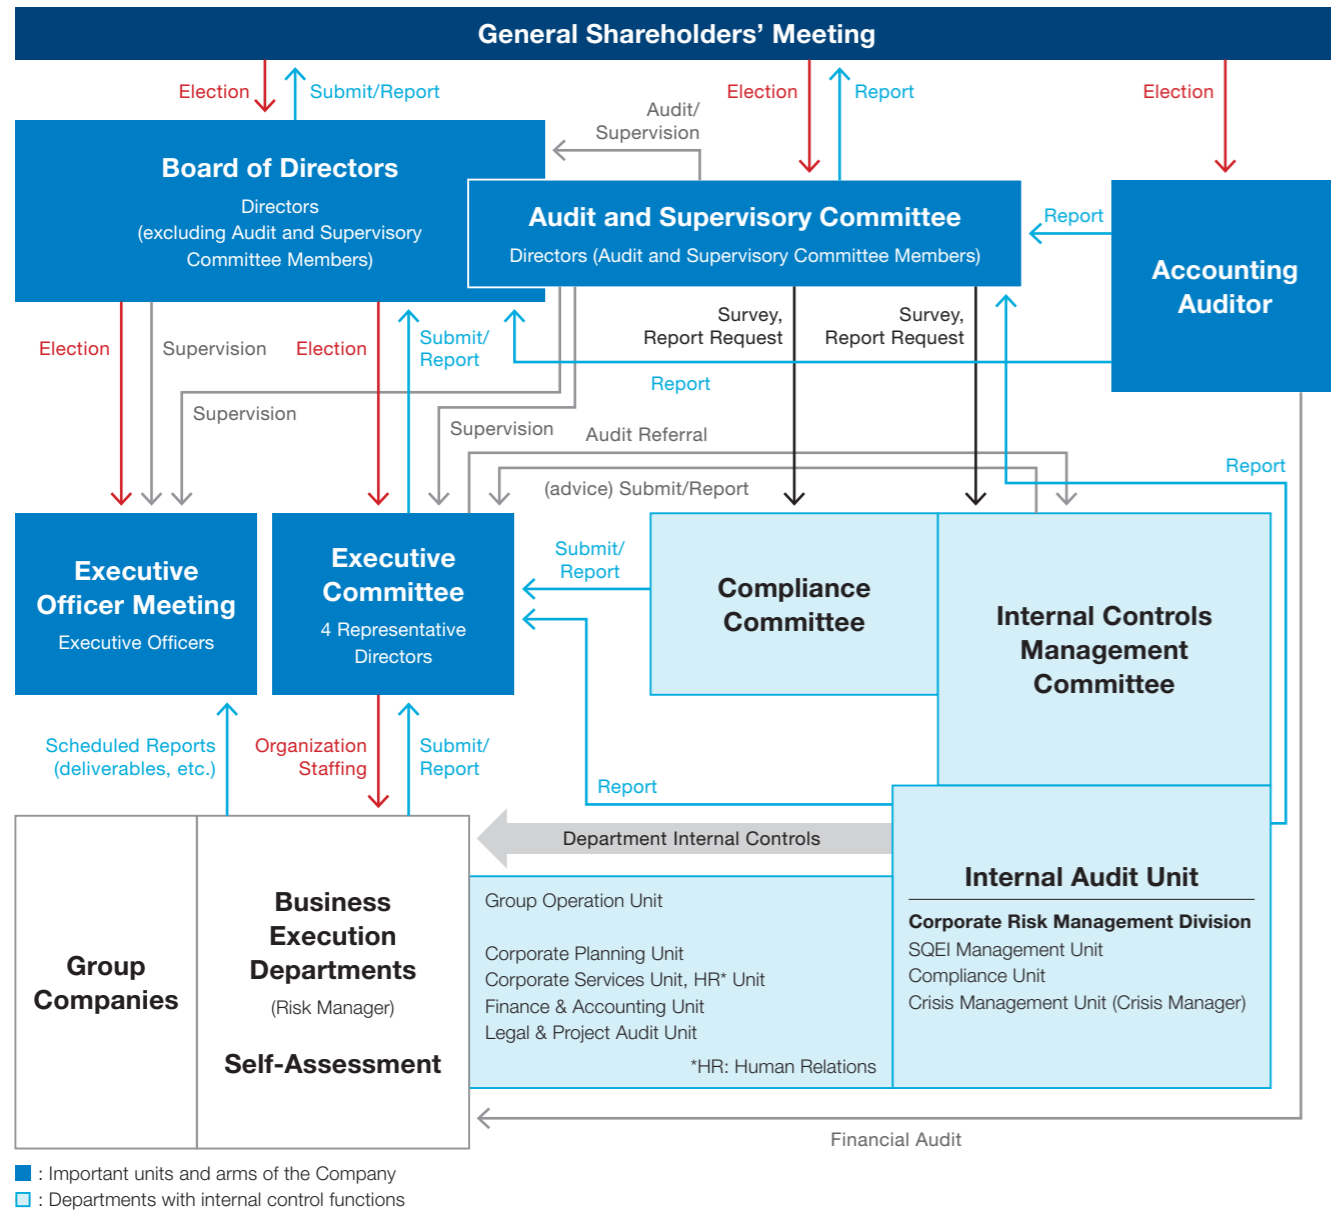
General Shareholders' Meeting

Election
Submit/Report
Election
Report
Election
Audit/ Supervision

Board of Directors
Directors
(excluding Audit and Supervisory Committee Members)

Audit and Supervisory Committee
Directors (Audit and Supervisory Committee Members)

Report

Accounting Auditor

Election
Supervision
Election
Submit/ Report
Survey, Report Request
Survey, Report Request
Report
Supervision
Supervision
Audit Referral
(advice) Submit/Report
Report

Executive Officer Meeting
Executive Officers

Executive Committee
4 Representative Directors

Submit/ Report

Compliance Committee

Internal Controls Management Committee

Scheduled Reports (deliverables, etc.)
Organization Staffing
Submit/ Report
Report

Group Companies

Business Execution Departments
(Risk Manager)
Self-Assessment

Department Internal Controls

Group Operation Unit

Corporate Planning Unit
Corporate Services Unit, HR* Unit
Finance & Accounting Unit
Legal & Project Audit Unit

*HR: Human Relations

Internal Audit Unit
Corporate Risk Management Division
SQEI Management Unit
Compliance Unit
Crisis Management Unit (Crisis Manager)

Financial Audit

: Important units and arms of the Company
: Departments with internal control functions